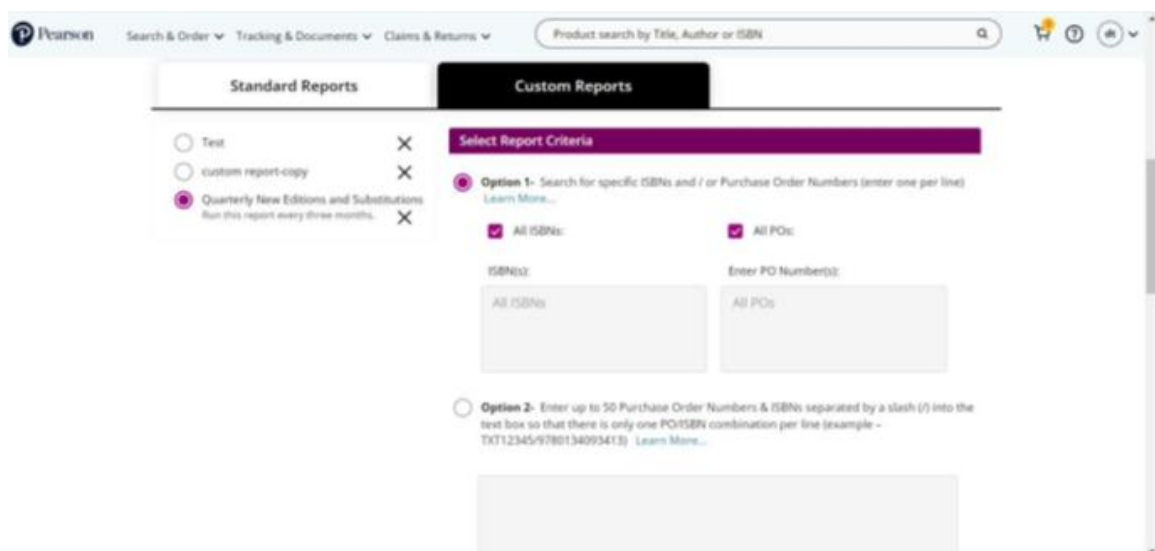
Pearson Search & Order Tracking & Documents Claims & Returns Product search by Title, Author or ISBN

Standard Reports

Custom Reports

Test

custom report-copy

Quarterly New Editions and Substitutions
Run this report every three months.

Select Report Criteria

Option 1- Search for specific ISBNs and / or Purchase Order Numbers (enter one per line) Learn More...

All ISBNs:

All POs:

ISBN(s):

Enter PO Number(s):

All ISBNs

All POs

Option 2- Enter up to 50 Purchase Order Numbers & ISBNs separated by a slash (/) into the text box so that there is only one PO/ISBN combination per line (example - TXT12345/9780134093413) Learn More...